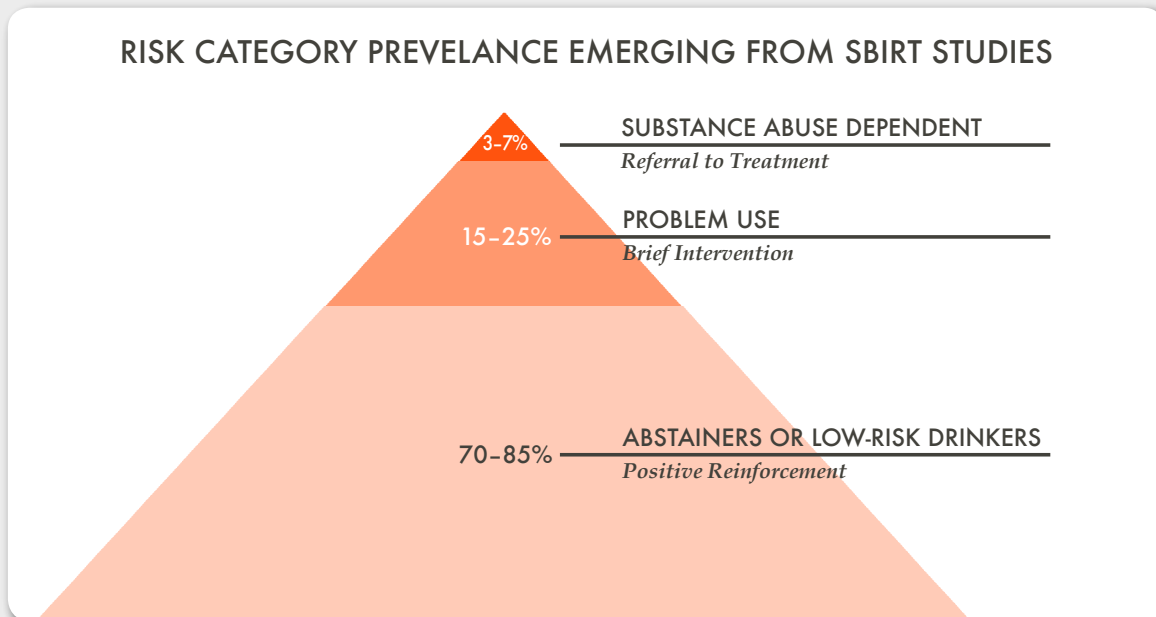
RISK CATEGORY PREVELANCE EMERGING FROM SBIRT STUDIES

3–7%

SUBSTANCE ABUSE DEPENDENT
Referral to Treatment

15–25%

PROBLEM USE
Brief Intervention

70–85%

ABSTAINERS OR LOW-RISK DRINKERS
Positive Reinforcement